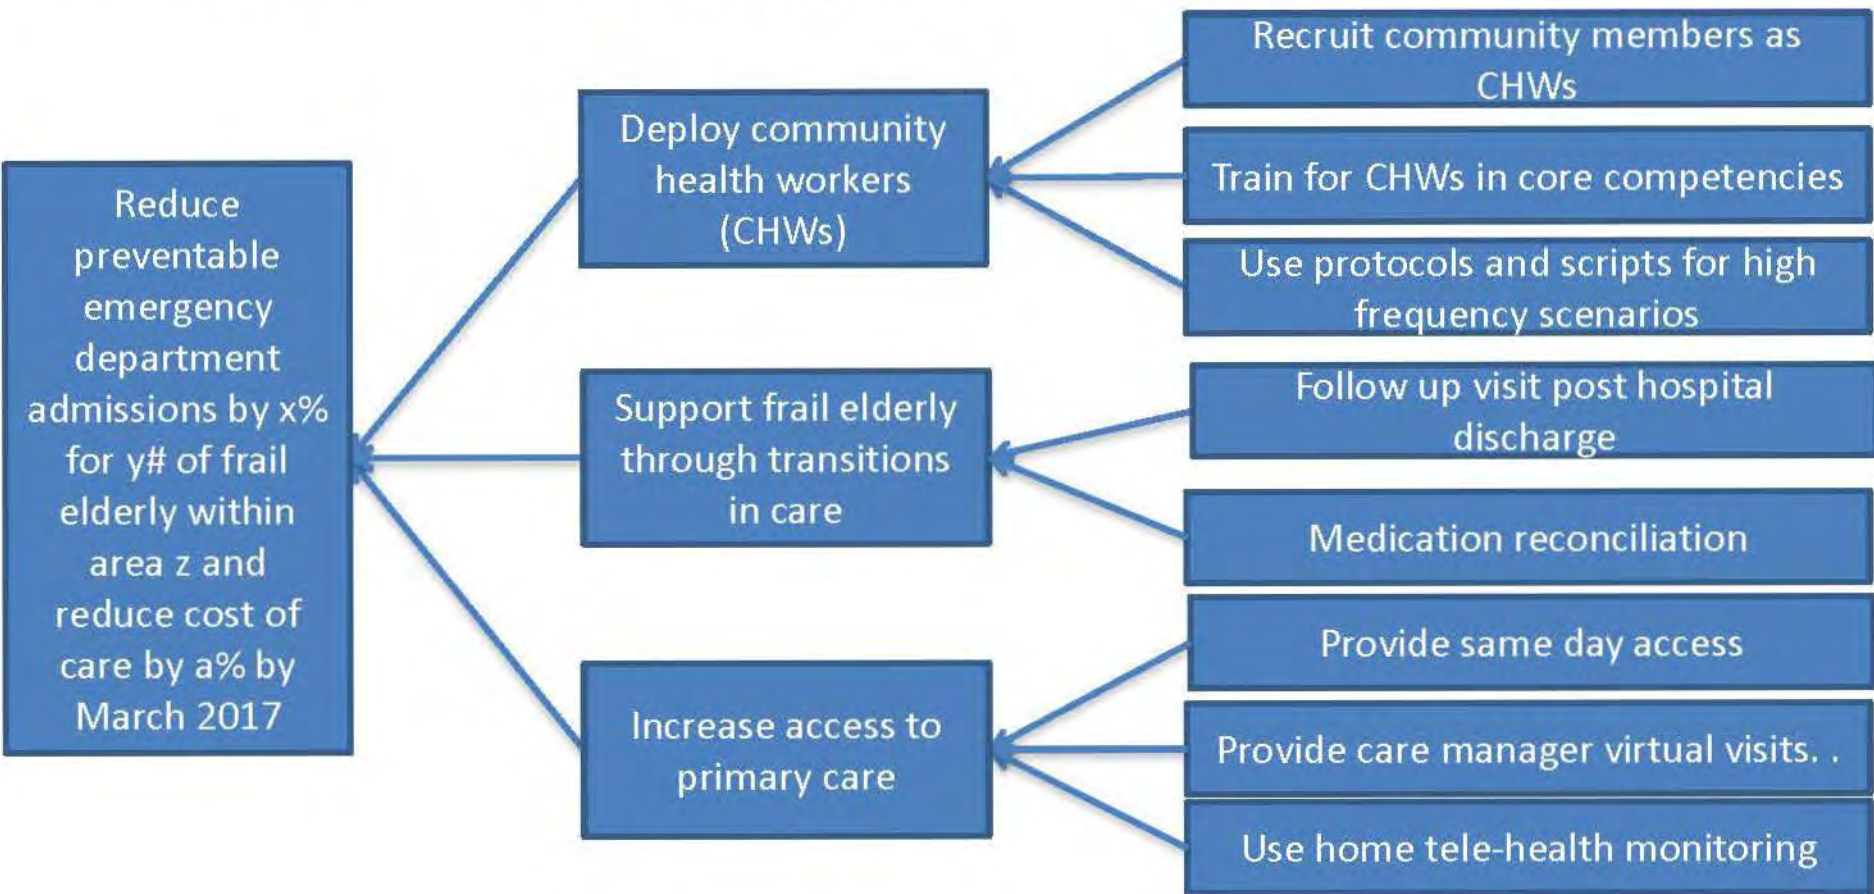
Reduce preventable emergency department admissions by x% for y# of frail elderly within area z and reduce cost of care by a% by March 2017

Deploy community health workers (CHWs)

Recruit community members as CHWs

Train for CHWs in core competencies

Use protocols and scripts for high frequency scenarios

Support frail elderly through transitions in care

Follow up visit post hospital discharge

Medication reconciliation

Increase access to primary care

Provide same day access

Provide care manager virtual visits. .

Use home tele-health monitoring